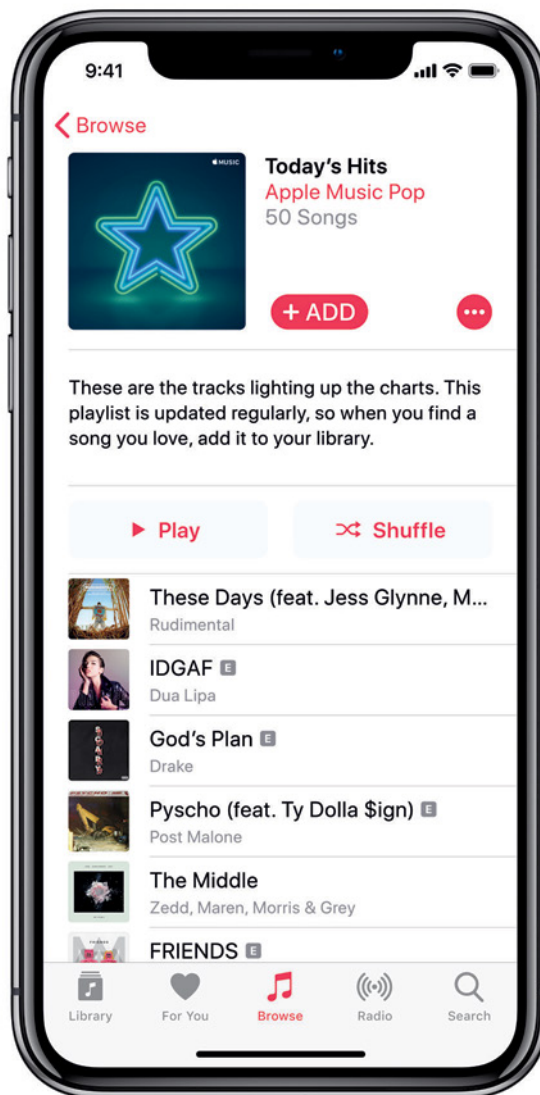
9:41

Browse

MUSIC

Today's Hits
Apple Music Pop
50 Songs

+ ADD

These are the tracks lighting up the charts. This playlist is updated regularly, so when you find a song you love, add it to your library.

Play

Shuffle

These Days (feat. Jess Glynne, M...
Rudimental

IDGAF E
Dua Lipa

God's Plan E
Drake

Pyscho (feat. Ty Dolla $ign) E
Post Malone

The Middle
Zedd, Maren, Morris & Grey

FRIENDS E

Library
For You
Browse
Radio
Search